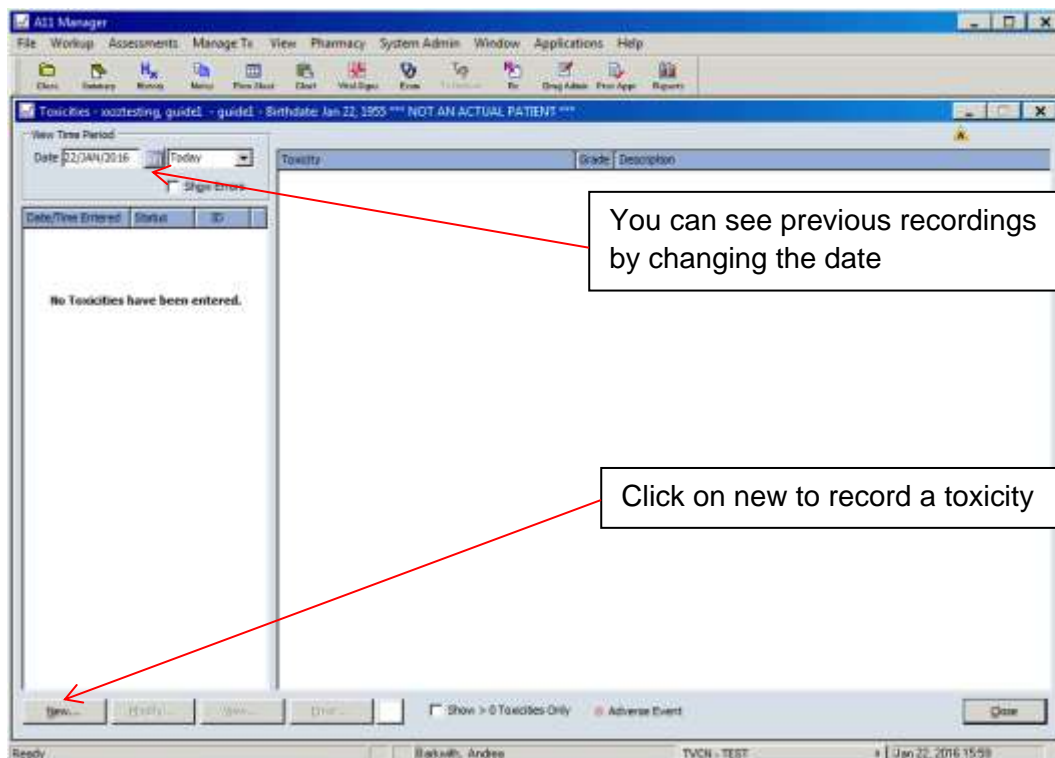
A11 Manager

File Workup Assessments Manage Tx View Pharmacy System Admin Window Applications Help

Clinic Summary History Notes Flow Sheet Chart Vital Signs Exam Tx Summary Rx Drug Admin Print Appt Reports

Toxicities - xxztesting, guide1 - guide1 - Birthdate: Jan 22, 1955 *** NOT AN ACTUAL PATIENT ***

View Time Period

Date 22/JAN/2016 Today

Show Errors

Date/Time Entered Status ID

No Toxicities have been entered.

Toxicity Grade Description

You can see previous recordings by changing the date

Click on new to record a toxicity

New... Modify... View... Error... Show > 0 Toxicities Only Adverse Event Close

Ready Barkwith, Andrea TVCN - TEST Jan 22, 2016 15:59